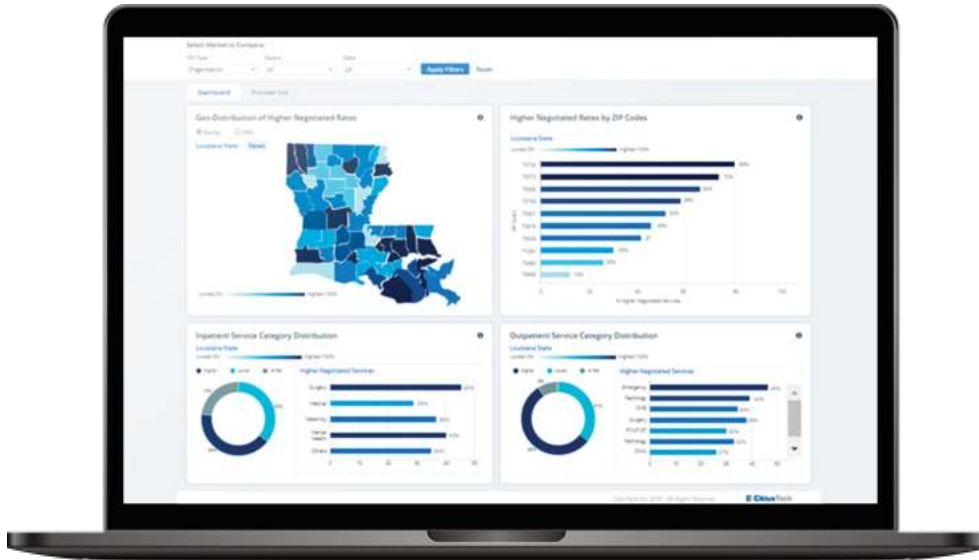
Select Market to Compare

Apply Filters Reset

Dashboard Provider List

Geo-Distribution of Higher Negotiated Rates

Louisiana State Reset

Lowest 0% Highest 100%

Higher Negotiated Rates by ZIP Codes

Louisiana State

Lowest 0% Highest 100%

% Higher Negotiated Services

Inpatient Service Category Distribution

Louisiana State

Lowest 0% Highest 100%

Higher Negotiated Services

Surgery

Medical

Maternity

Mental Health

Others

Outpatient Service Category Distribution

Louisiana State

Lowest 0% Highest 100%

Higher Negotiated Services

Emergency

Radiology

Surgery

Pathology

Clinic

CitiusTech